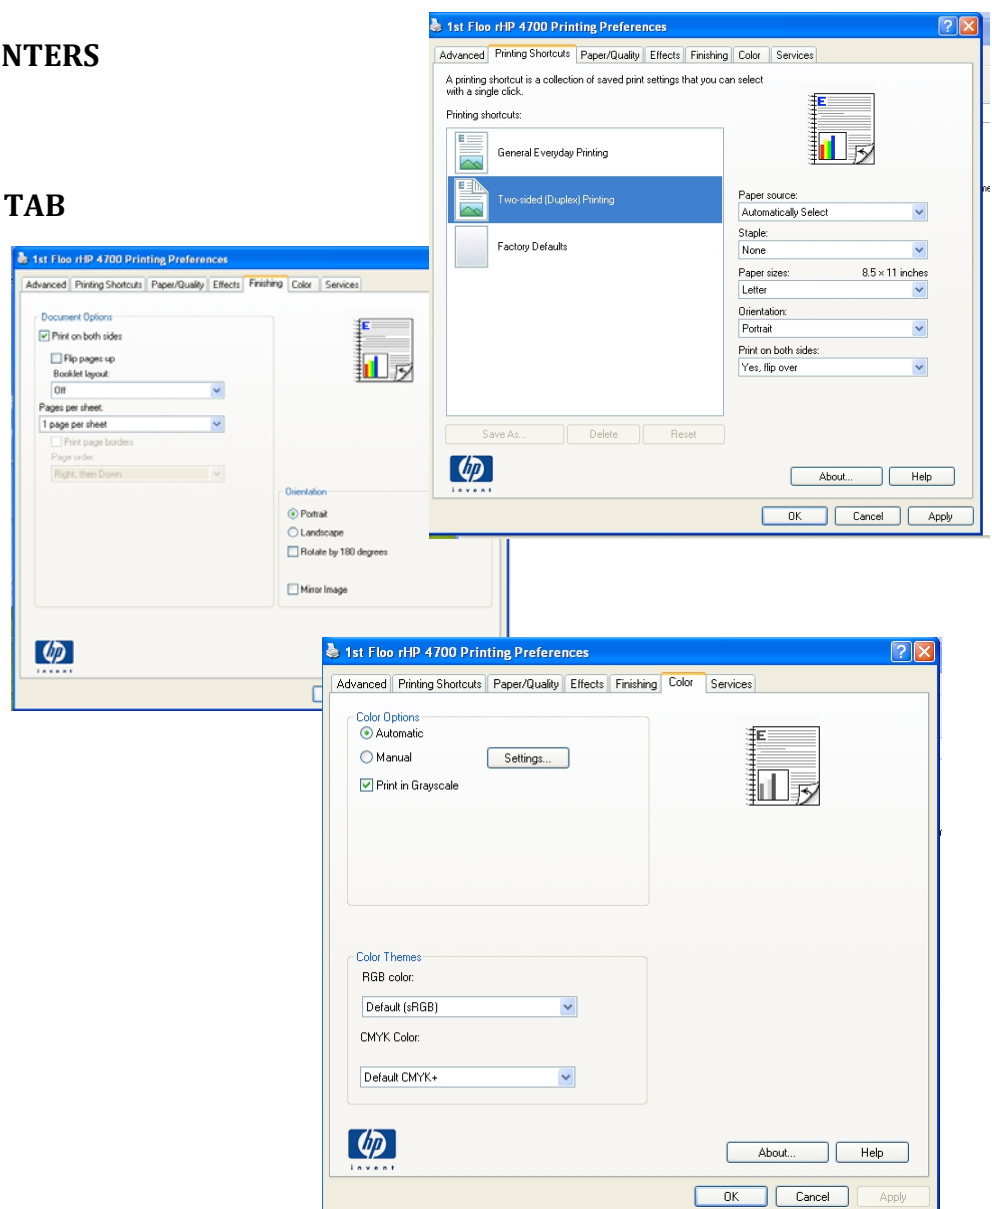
NTERS

TAB

1st Floo rHP 4700 Printing Preferences

Advanced | Printing Shortcuts | Paper/Quality | Effects | Finishing | Color | Services

A printing shortcut is a collection of saved print settings that you can select with a single click.

Printing shortcuts:

General Everyday Printing

Two-sided (Duplex) Printing

Factory Defaults

Paper source:
Automatically Select

Staple:
None

Paper sizes: 8.5 × 11 inches
Letter

Orientation:
Portrait

Print on both sides:
Yes, flip over

Save As... Delete Reset

invent

About... Help

OK Cancel Apply

1st Floo rHP 4700 Printing Preferences

Advanced | Printing Shortcuts | Paper/Quality | Effects | Finishing | Color | Services

Document Options
Print on both sides
Flip pages up
Booklet layout:
Off
Pages per sheet:
1 page per sheet
Print page borders
Page order:
Right, then Down

Orientation
Portrait
Landscape
Rotate by 180 degrees

Mirror Image

invent

1st Floo rHP 4700 Printing Preferences

Advanced | Printing Shortcuts | Paper/Quality | Effects | Finishing | Color | Services

Color Options
Automatic
Manual
Settings...
Print in Grayscale

Color Themes
RGB color:
Default (sRGB)
CMYK Color:
Default CMYK+

invent

About... Help

OK Cancel Apply